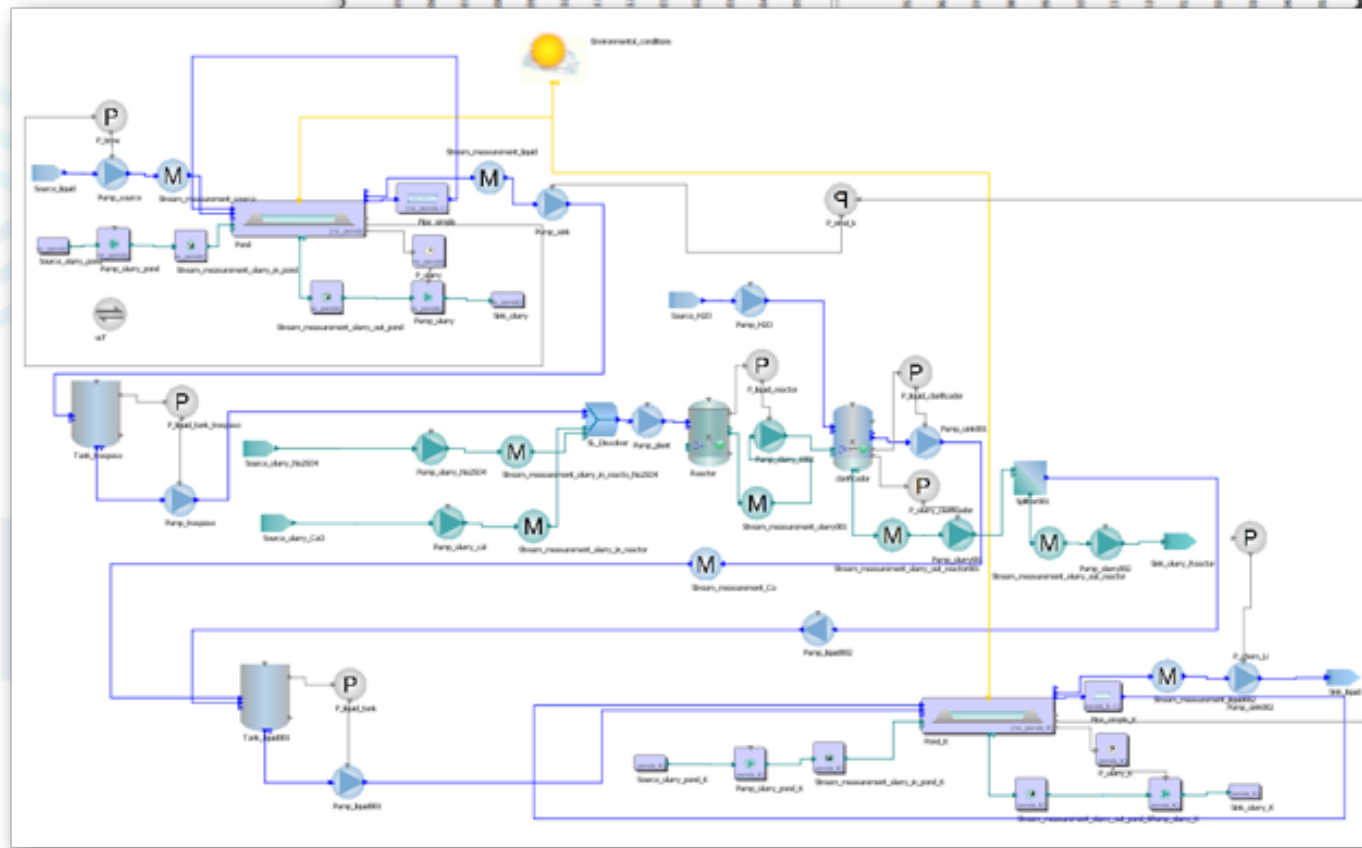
Environmental_conditions

P
P_brine
Source_liquid
Pump_source
M
Stream_measurement_source
Stream_measurement_liquid
M
Pipe_simple
Pump_sink
Pond
Source_slurry_pond
Pump_slurry_pond
Stream_measurement_slurry_in_pond
P_slurry
Stream_measurement_slurry_out_pond
Pump_slurry
Sink_slurry
HT
P
P_wind_b

Source_H2O
Pump_H2O
P
P_liquid_reactor
P
P_liquid_clarificador
Pump_sink001
Tank_traspaso
P
P_liquid_tank_traspaso
Pump_traspaso
Source_slurry_Na2SO4
Pump_slurry_Na2SO4
M
Stream_measurement_slurry_in_reacto_Na2SO4
St_Dissolver
Pump_plant
Reactor
Pump_slurry001
M
Stream_measurement_slurry001
clarificador
P
P_slurry_clarificador
Splitter001
Source_slurry_CaO
Pump_slurry_cal
M
Stream_measurement_slurry_in_reactor
M
Stream_measurement_slurry_out_reactor001
Pump_slurry003
M
Stream_measurement_slurry_out_reactor
Pump_slurry002
Sink_slurry_Reactor
P
M
Stream_measurement_Ca
Pump_liquid002
P_clean_Li
Tank_liquid001
P
P_liquid_tank
M
Stream_measurement_liquid002
Pump_sink002
Sink_liquid
Pipe_simple_K
Pond_K
P_slurry_K
Pump_liquid001
Source_slurry_pond_K
Pump_slurry_pond_K
Stream_measurement_slurry_in_pond_K
Stream_measurement_slurry_out_pond_K
Pump_slurry_K
Sink_slurry_K